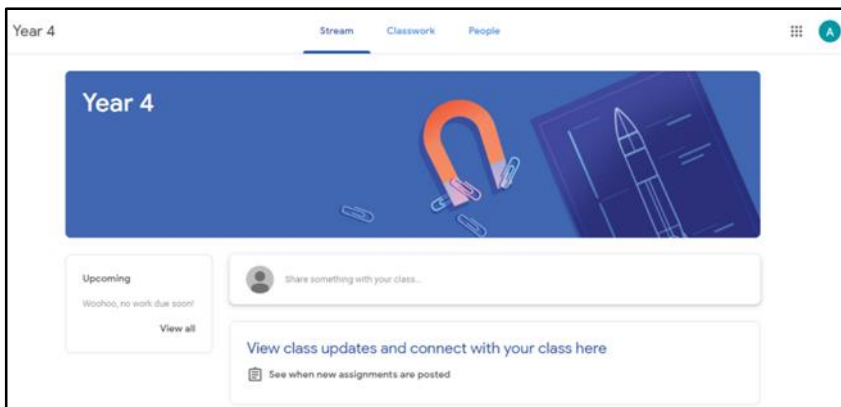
Year 4

Stream Classwork People

A

Year 4

Upcoming

Woohoo, no work due soon!

View all

Share something with your class...

View class updates and connect with your class here

See when new assignments are posted